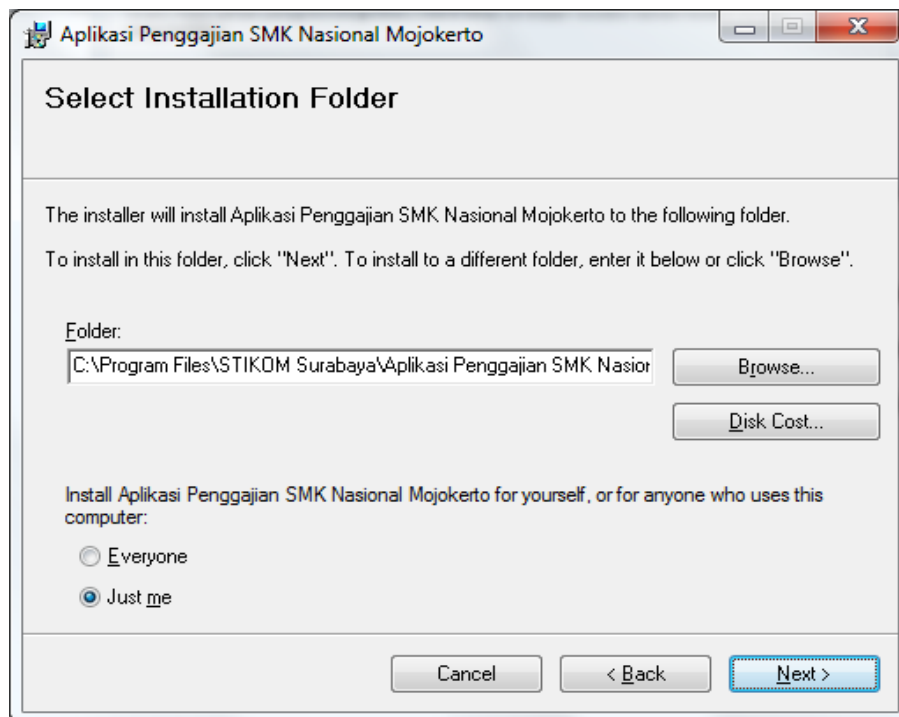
Aplikasi Penggajian SMK Nasional Mojokerto

Select Installation Folder

The installer will install Aplikasi Penggajian SMK Nasional Mojokerto to the following folder.

To install in this folder, click "Next". To install to a different folder, enter it below or click "Browse".

Folder:

C:\Program Files\STIKOM Surabaya\Aplikasi Penggajian SMK Nasior

Browse...

Disk Cost...

Install Aplikasi Penggajian SMK Nasional Mojokerto for yourself, or for anyone who uses this computer:

Everyone

Just me

Cancel

< Back

Next >